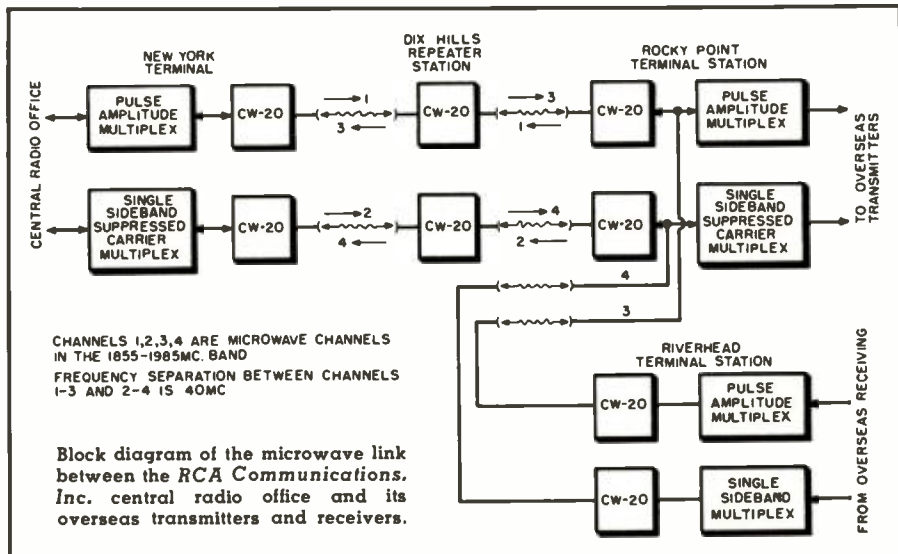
CENTRAL RADIO OFFICE

NEW YORK TERMINAL

DIX HILLS REPEATER STATION

ROCKY POINT TERMINAL STATION

PULSE AMPLITUDE MULTIPLEX

CW-20

1
3

CW-20

3
1

CW-20

PULSE AMPLITUDE MULTIPLEX

TO OVERSEAS TRANSMITTERS

SINGLE SIDEBAND SUPPRESSED CARRIER MULTIPLEX

CW-20

2
4

CW-20

4
2

CW-20

SINGLE SIDEBAND SUPPRESSED CARRIER MULTIPLEX

4

3

CHANNELS 1,2,3,4 ARE MICROWAVE CHANNELS IN THE 1855-1985MC. BAND

FREQUENCY SEPARATION BETWEEN CHANNELS 1-3 AND 2-4 IS 40MC

RIVERHEAD TERMINAL STATION

CW-20

PULSE AMPLITUDE MULTIPLEX

FROM OVERSEAS RECEIVING

Block diagram of the microwave link between the RCA Communications, Inc. central radio office and its overseas transmitters and receivers.

CW-20

SINGLE SIDEBAND MULTIPLEX